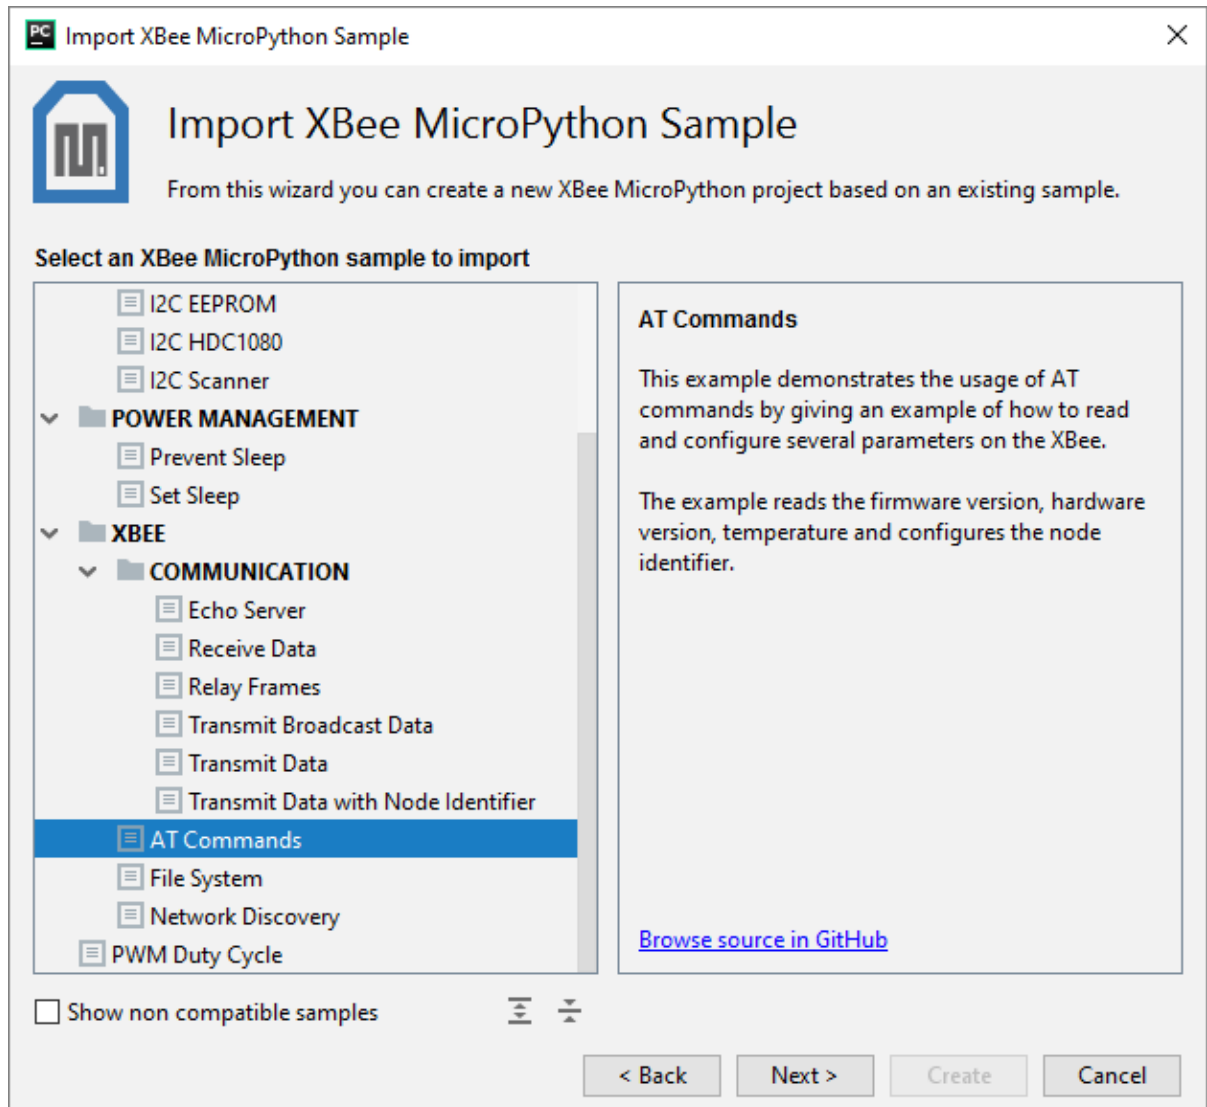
PC Import XBee MicroPython Sample

Import XBee MicroPython Sample

From this wizard you can create a new XBee MicroPython project based on an existing sample.

Select an XBee MicroPython sample to import

I2C EEPROM
I2C HDC1080
I2C Scanner
POWER MANAGEMENT
Prevent Sleep
Set Sleep
XBEE
COMMUNICATION
Echo Server
Receive Data
Relay Frames
Transmit Broadcast Data
Transmit Data
Transmit Data with Node Identifier
AT Commands
File System
Network Discovery
PWM Duty Cycle

AT Commands

This example demonstrates the usage of AT commands by giving an example of how to read and configure several parameters on the XBee.

The example reads the firmware version, hardware version, temperature and configures the node identifier.

Browse source in GitHub

Show non compatible samples

< Back
Next >
Create
Cancel